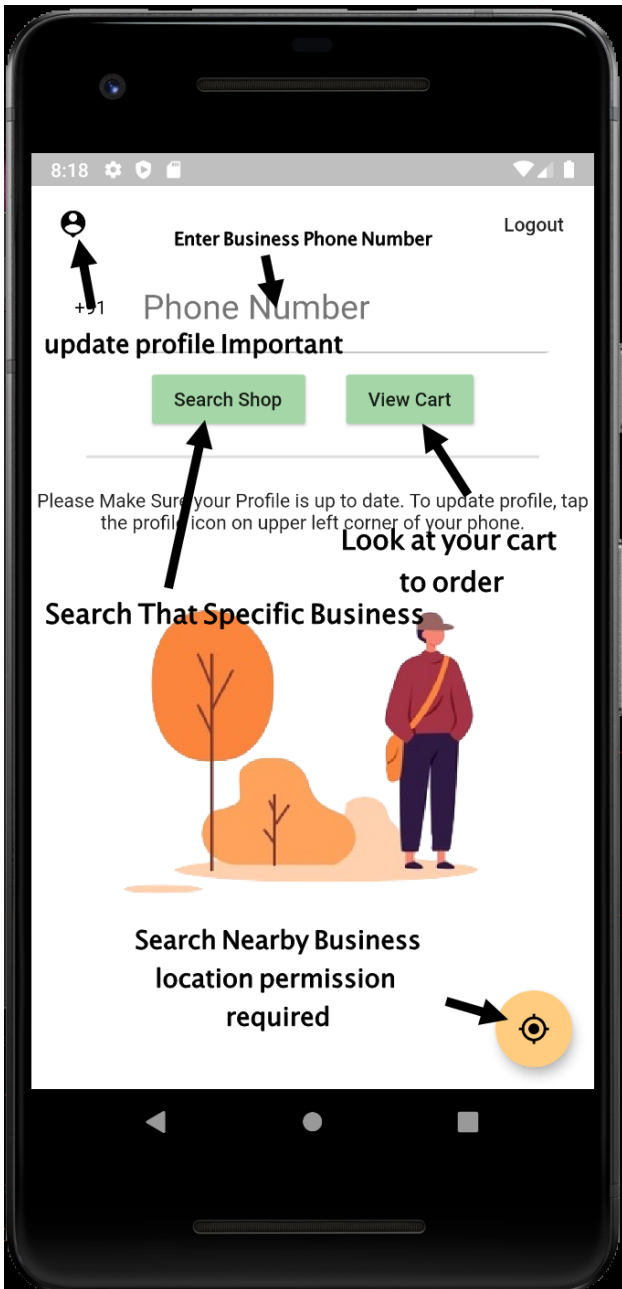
8:18

Logout

Enter Business Phone Number

+91 Phone Number

update profile Important

Search Shop

View Cart

Please Make Sure your Profile is up to date. To update profile, tap the profile icon on upper left corner of your phone.

Look at your cart to order

Search That Specific Business

Search Nearby Business location permission required